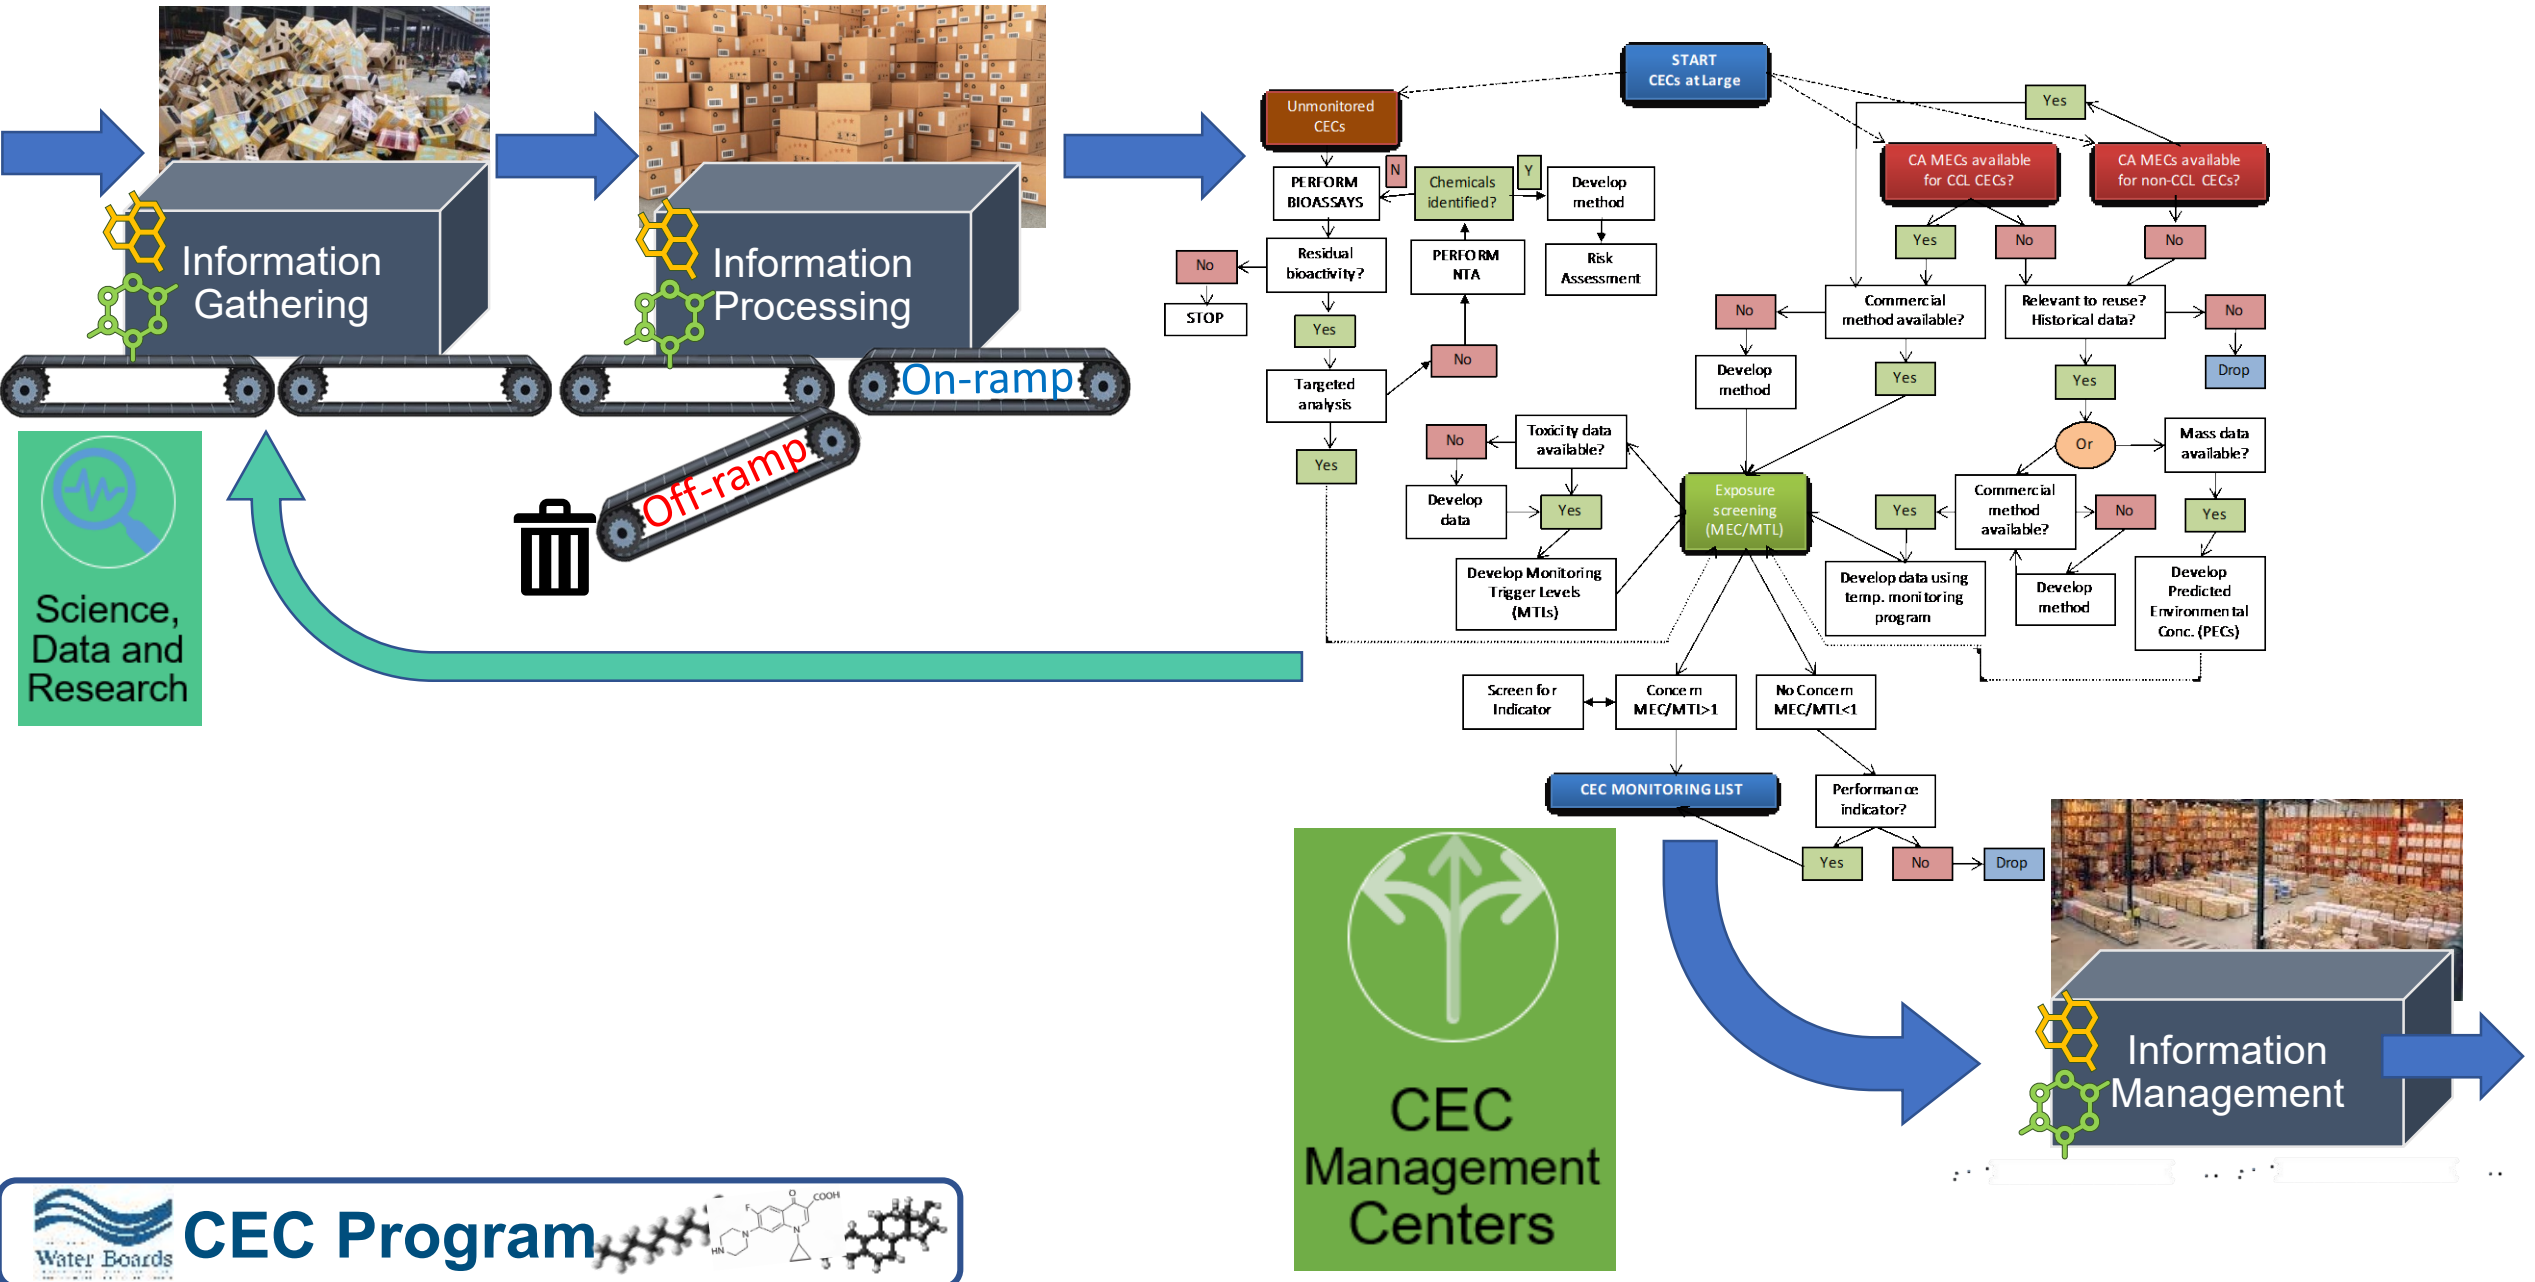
Information Gathering

Information Processing

On-ramp

Off-ramp

Science, Data and Research

START
CECs at Large

Unmonitored CECs

PERFORM BIOASSAYS

N

Chemicals identified?

Y

Develop method

Residual bioactivity?

PERFORM NTA

Risk Assessment

No

STOP

Yes

No

Targeted analysis

Yes

Toxicity data available?

No

Develop data

Yes

Develop Monitoring Trigger Levels (MTLs)

Exposure screening (MEC/MTL)

CA MECs available for CCL CECs?

CA MECs available for non-CCL CECs?

Yes

Yes

No

No

Commercial method available?

Relevant to reuse? Historical data?

No

No

Drop

Develop method

Yes

Yes

Or

Mass data available?

Yes

Commercial method available?

No

Yes

Develop data using temp. monitoring program

Develop method

Develop Predicted Environmental Conc. (PECs)

Screen for Indicator

Concern MEC/MTL>1

No Concern MEC/MTL<1

CEC MONITORING LIST

Performance indicator?

Yes

No

Drop

CEC Management Centers

Information Management

Water Boards

CEC Program